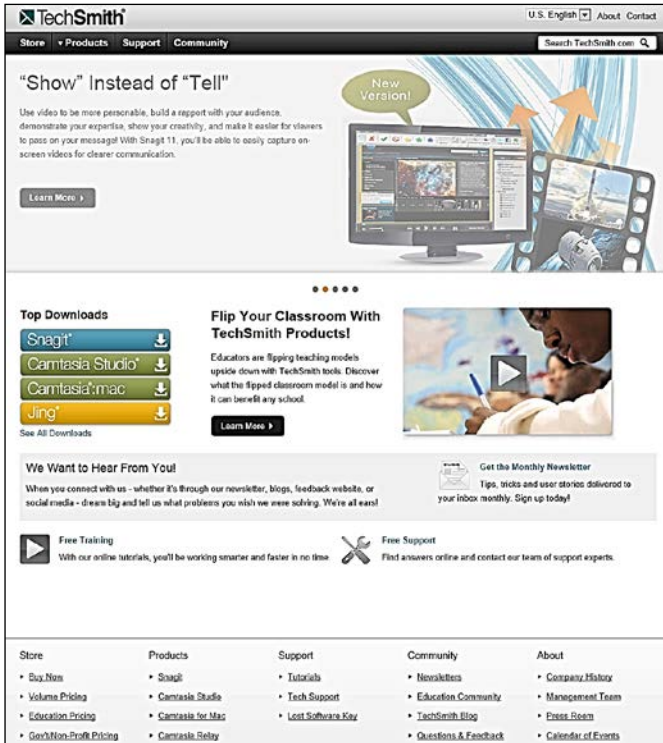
TechSmith

U.S. English About Contact

Store ▾Products Support Community

Search TechSmith.com

"Show" Instead of "Tell"

Use video to be more personable, build a rapport with your audience, demonstrate your expertise, show your creativity, and make it easier for viewers to pass on your message! With Snagit 11, you'll be able to easily capture on-screen videos for clearer communication.

Learn More ›

New Version!

Top Downloads

Snagit®

Camtasia Studio®

Camtasia®:mac

Jing®

See All Downloads

Flip Your Classroom With TechSmith Products!

Educators are flipping teaching models upside down with TechSmith tools. Discover what the flipped classroom model is and how it can benefit any school.

Learn More ›

We Want to Hear From You!

When you connect with us - whether it's through our newsletter, blogs, feedback website, or social media - dream big and tell us what problems you wish we were solving. We're all ears!

Get the Monthly Newsletter

Tips, tricks and user stories delivered to your inbox monthly. Sign up today!

Free Training

With our online tutorials, you'll be working smarter and faster in no time.

Free Support

Find answers online and contact our team of support experts.

Store
• Buy Now
• Volume Pricing
• Education Pricing
• Gov't/Non-Profit Pricing

Products
• Snagit
• Camtasia Studio
• Camtasia for Mac
• Camtasia Relay

Support
• Tutorials
• Tech Support
• Lost Software Key

Community
• Newsletters
• Education Community
• TechSmith Blog
• Questions & Feedback

About
• Company History
• Management Team
• Press Room
• Calendar of Events